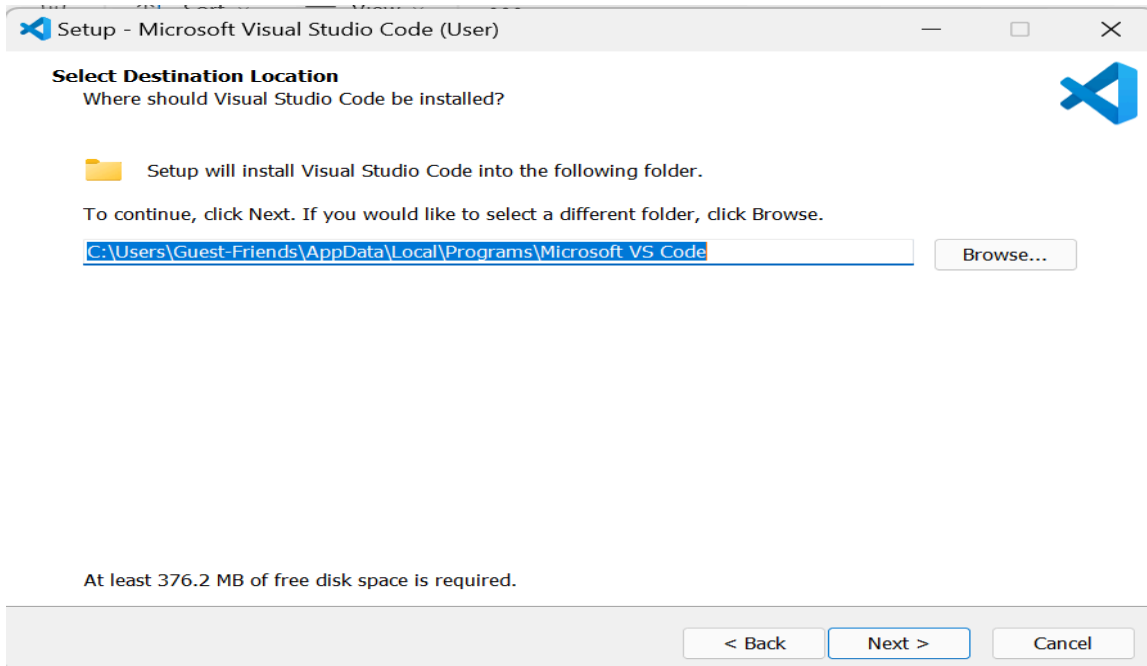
Setup - Microsoft Visual Studio Code (User)

Select Destination Location
Where should Visual Studio Code be installed?

Setup will install Visual Studio Code into the following folder.

To continue, click Next. If you would like to select a different folder, click Browse.

C:\Users\Guest-Friends\AppData\Local\Programs\Microsoft VS Code

Browse...

At least 376.2 MB of free disk space is required.

< Back

Next >

Cancel